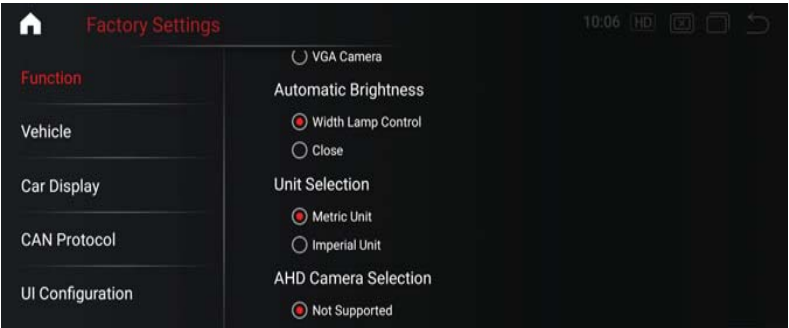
Factory Settings

10:06 HD

Function

Vehicle

Car Display

CAN Protocol

UI Configuration

VGA Camera

Automatic Brightness

Width Lamp Control

Close

Unit Selection

Metric Unit

Imperial Unit

AHD Camera Selection

Not Supported